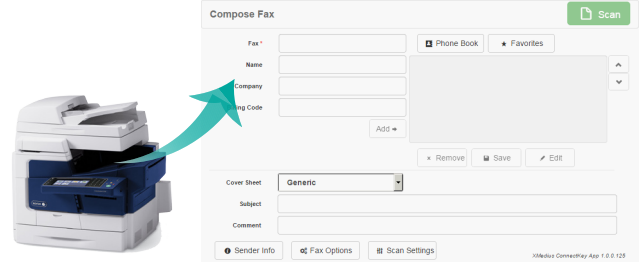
Compose Fax

Scan

Fax *

Phone Book

Favorites

Name

Company

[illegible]ing Code

Add

Remove

Save

Edit

Cover Sheet

Generic

Subject

Comment

Sender Info

Fax Options

Scan Settings

XMedius ConnectWay App 1.0.0.125

xerox